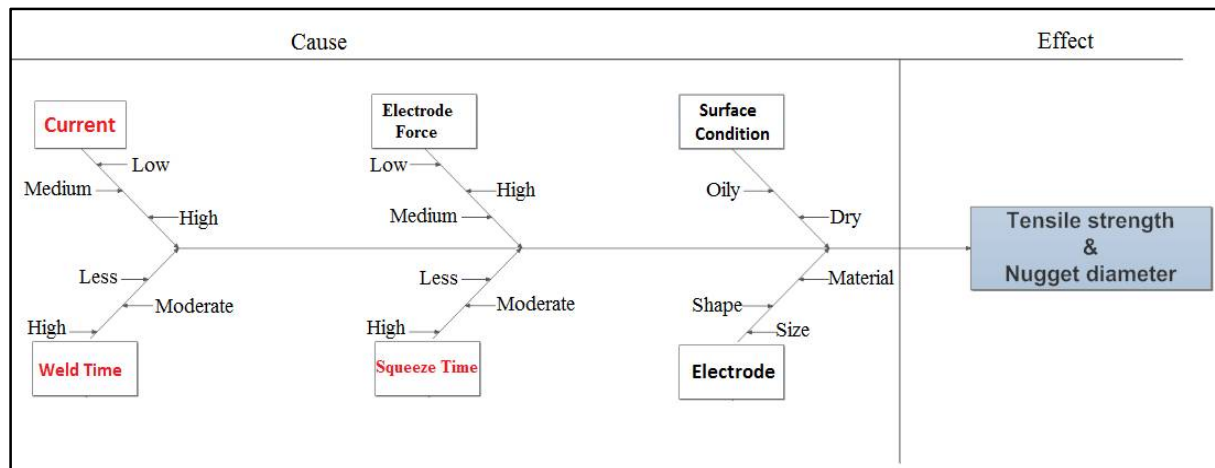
Cause

Effect

Current
Low
Medium
High
Less
Moderate
High
Weld Time

Electrode Force
Low
High
Medium
Less
Moderate
High
Squeeze Time

Surface Condition
Oily
Dry
Material
Shape
Size
Electrode

Tensile strength & Nugget diameter